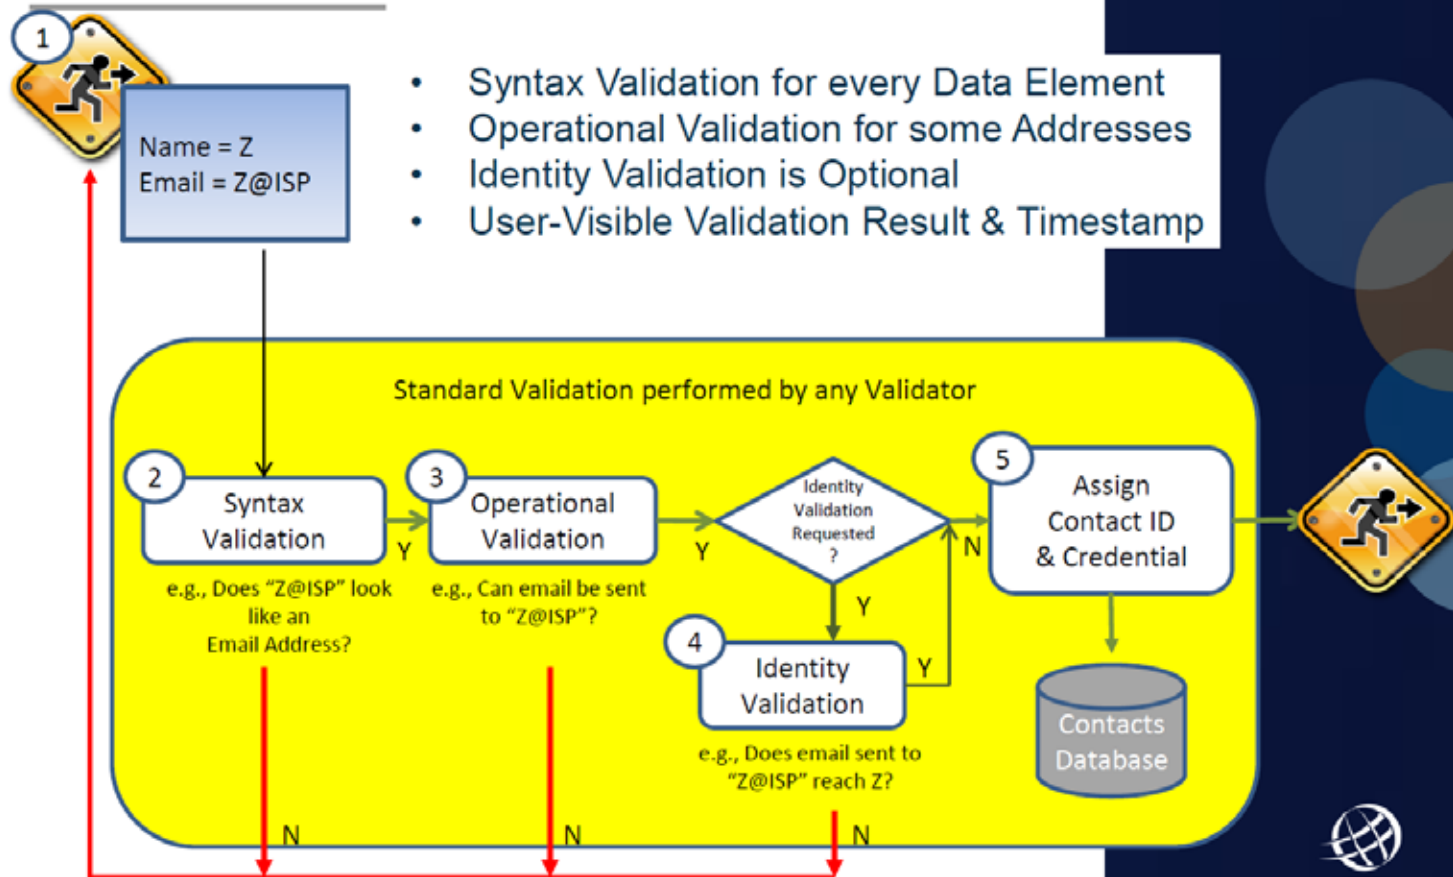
1

Name = Z
Email = Z@ISP

- Syntax Validation for every Data Element
- Operational Validation for some Addresses
- Identity Validation is Optional
- User-Visible Validation Result & Timestamp

Standard Validation performed by any Validator

2 Syntax Validation

Y

3 Operational Validation

Y

Identity Validation Requested ?

N

5 Assign Contact ID & Credential

e.g., Does "Z@ISP" look like an Email Address?

e.g., Can email be sent to "Z@ISP"?

Y

4 Identity Validation

Y

e.g., Does email sent to "Z@ISP" reach Z?

Contacts Database

N

N

N